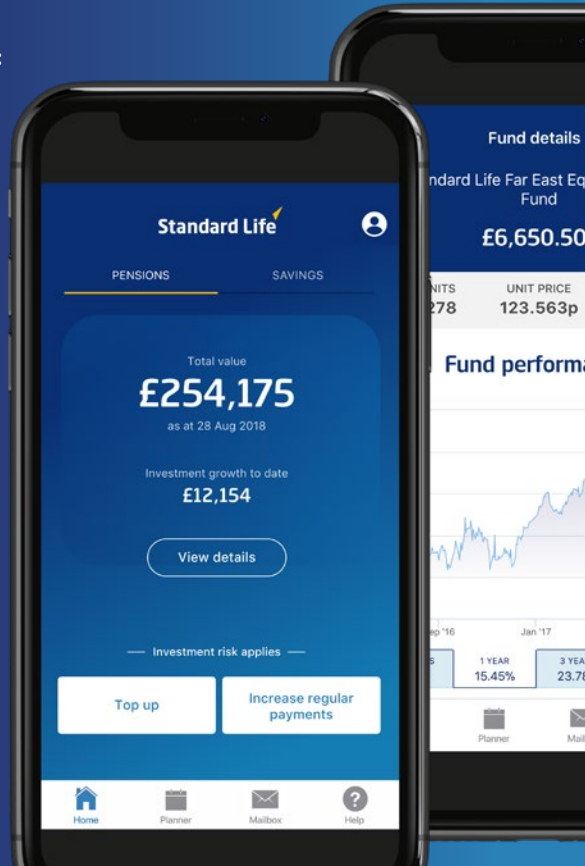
Standard Life

PENSIONS

SAVINGS

Total value

£254,175

as at 28 Aug 2018

Investment growth to date

£12,154

View details

— Investment risk applies —

Top up

Increase regular payments

Home

Planner

Mailbox

Help

Fund details

ndard Life Far East Eq Fund

£6,650.50

NITS 278

UNIT PRICE 123.563p

Fund performa

ep '16

Jan '17

S

1 YEAR 15.45%

3 YEA 23.7

Planner

Mail